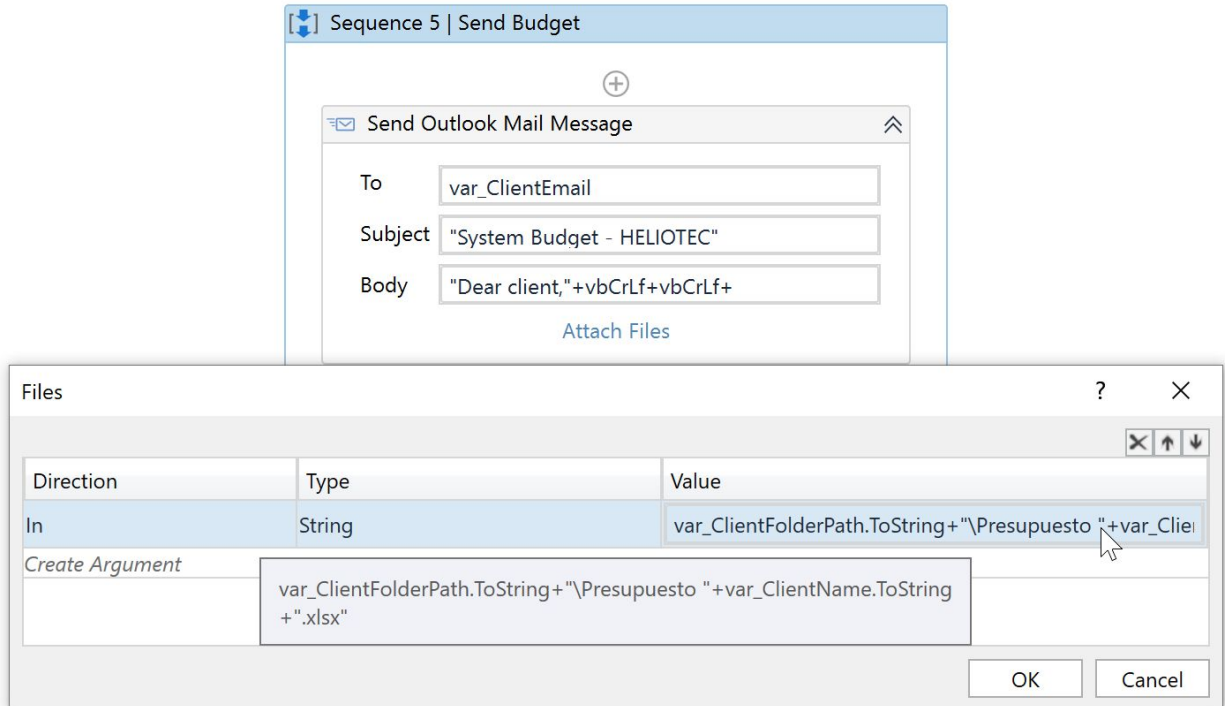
Sequence 5 | Send Budget

Send Outlook Mail Message

To var_ClientEmail

Subject "System Budget - HELIOTEC"

Body "Dear client,"+vbCrLf+vbCrLf+

Attach Files

Files

?

| Direction | Type | Value |
|---|---|---|
| In | String | var_ClientFolderPath.ToString+"\Presupuesto "+var_Clie |

Create Argument

var_ClientFolderPath.ToString+"\Presupuesto "+var_ClientName.ToString +".xlsx"

OK Cancel